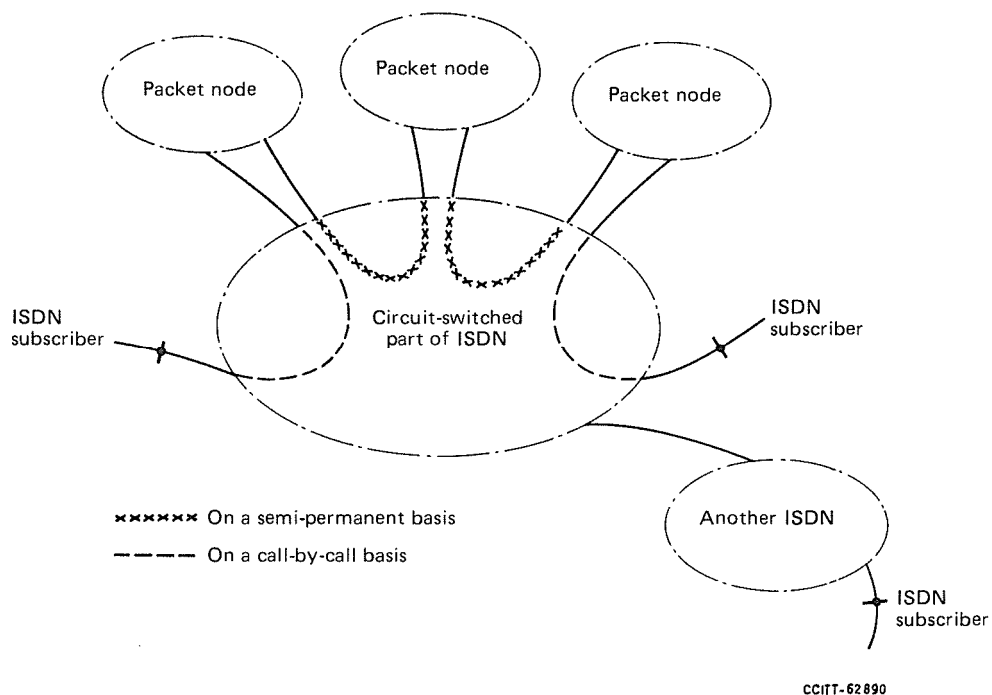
Packet node

Packet node

Packet node

ISDN subscriber

Circuit-switched part of ISDN

ISDN subscriber

×××××× On a semi-permanent basis

– – – – On a call-by-call basis

Another ISDN

ISDN subscriber

CCITT-62890